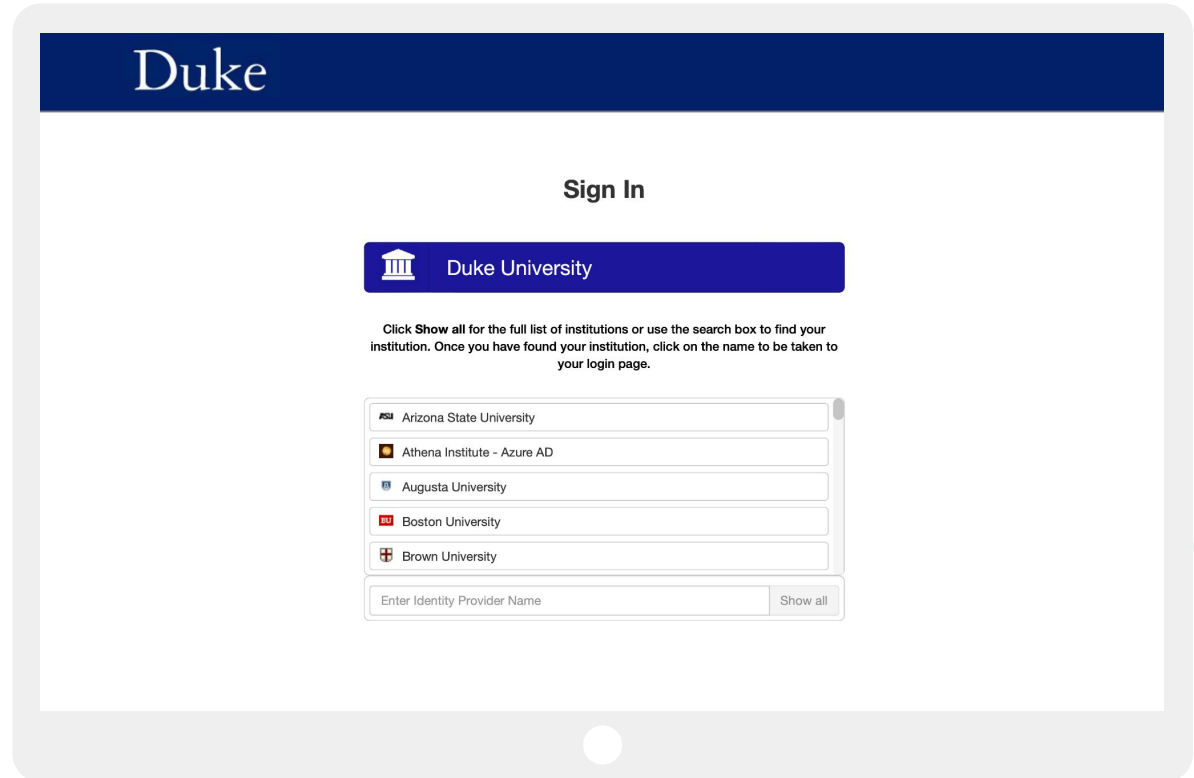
Duke

Sign In

Duke University

Click **Show all** for the full list of institutions or use the search box to find your institution. Once you have found your institution, click on the name to be taken to your login page.

ASU Arizona State University

Athena Institute - Azure AD

Augusta University

BU Boston University

Brown University

Enter Identity Provider Name

Show all